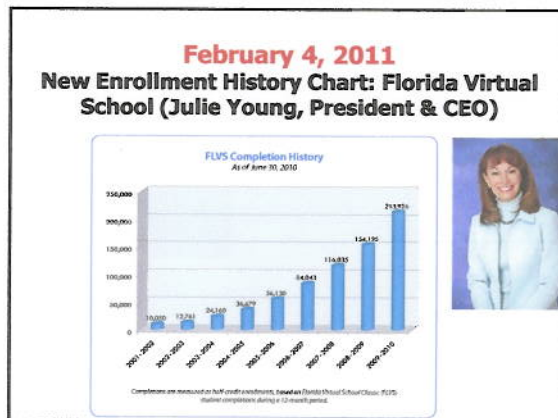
February 4, 2011
New Enrollment History Chart: Florida Virtual School (Julie Young, President & CEO)

FLVS Completion History
As of June 30, 2010

250,000
200,000
150,000
100,000
50,000
0

10,000
13,761
24,169
36,679
56,130
84,043
116,835
154,125
213,926

2001-2002
2002-2003
2003-2004
2004-2005
2005-2006
2006-2007
2007-2008
2008-2009
2009-2010

Completions are measured as half-credit enrollments, based on Florida Virtual School Classic (FLVS) student completions during a 12-month period.